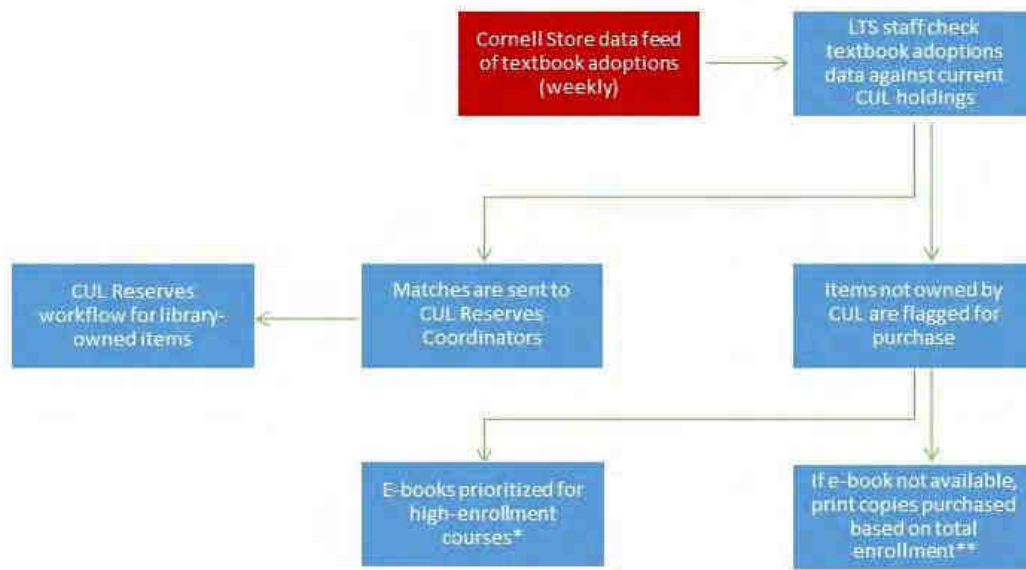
Cornell Store data feed of textbook adoptions (weekly)

LTS staff check textbook adoptions data against current CUL holdings

Matches are sent to CUL Reserves Coordinators

CUL Reserves workflow for library-owned items

Items not owned by CUL are flagged for purchase

E-books prioritized for high-enrollment courses*

If e-book not available, print copies purchased based on total enrollment**